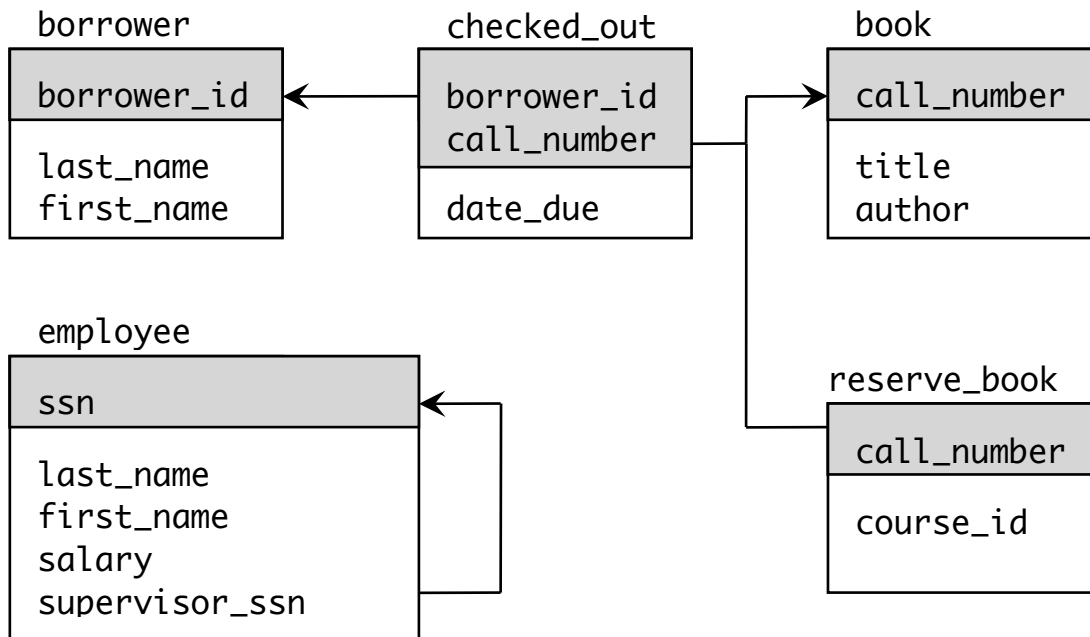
borrower

borrower_id

last_name
first_name

checked_out

borrower_id
call_number

date_due

book

call_number

title
author

employee

ssn

last_name
first_name
salary
supervisor_ssn

reserve_book

call_number

course_id